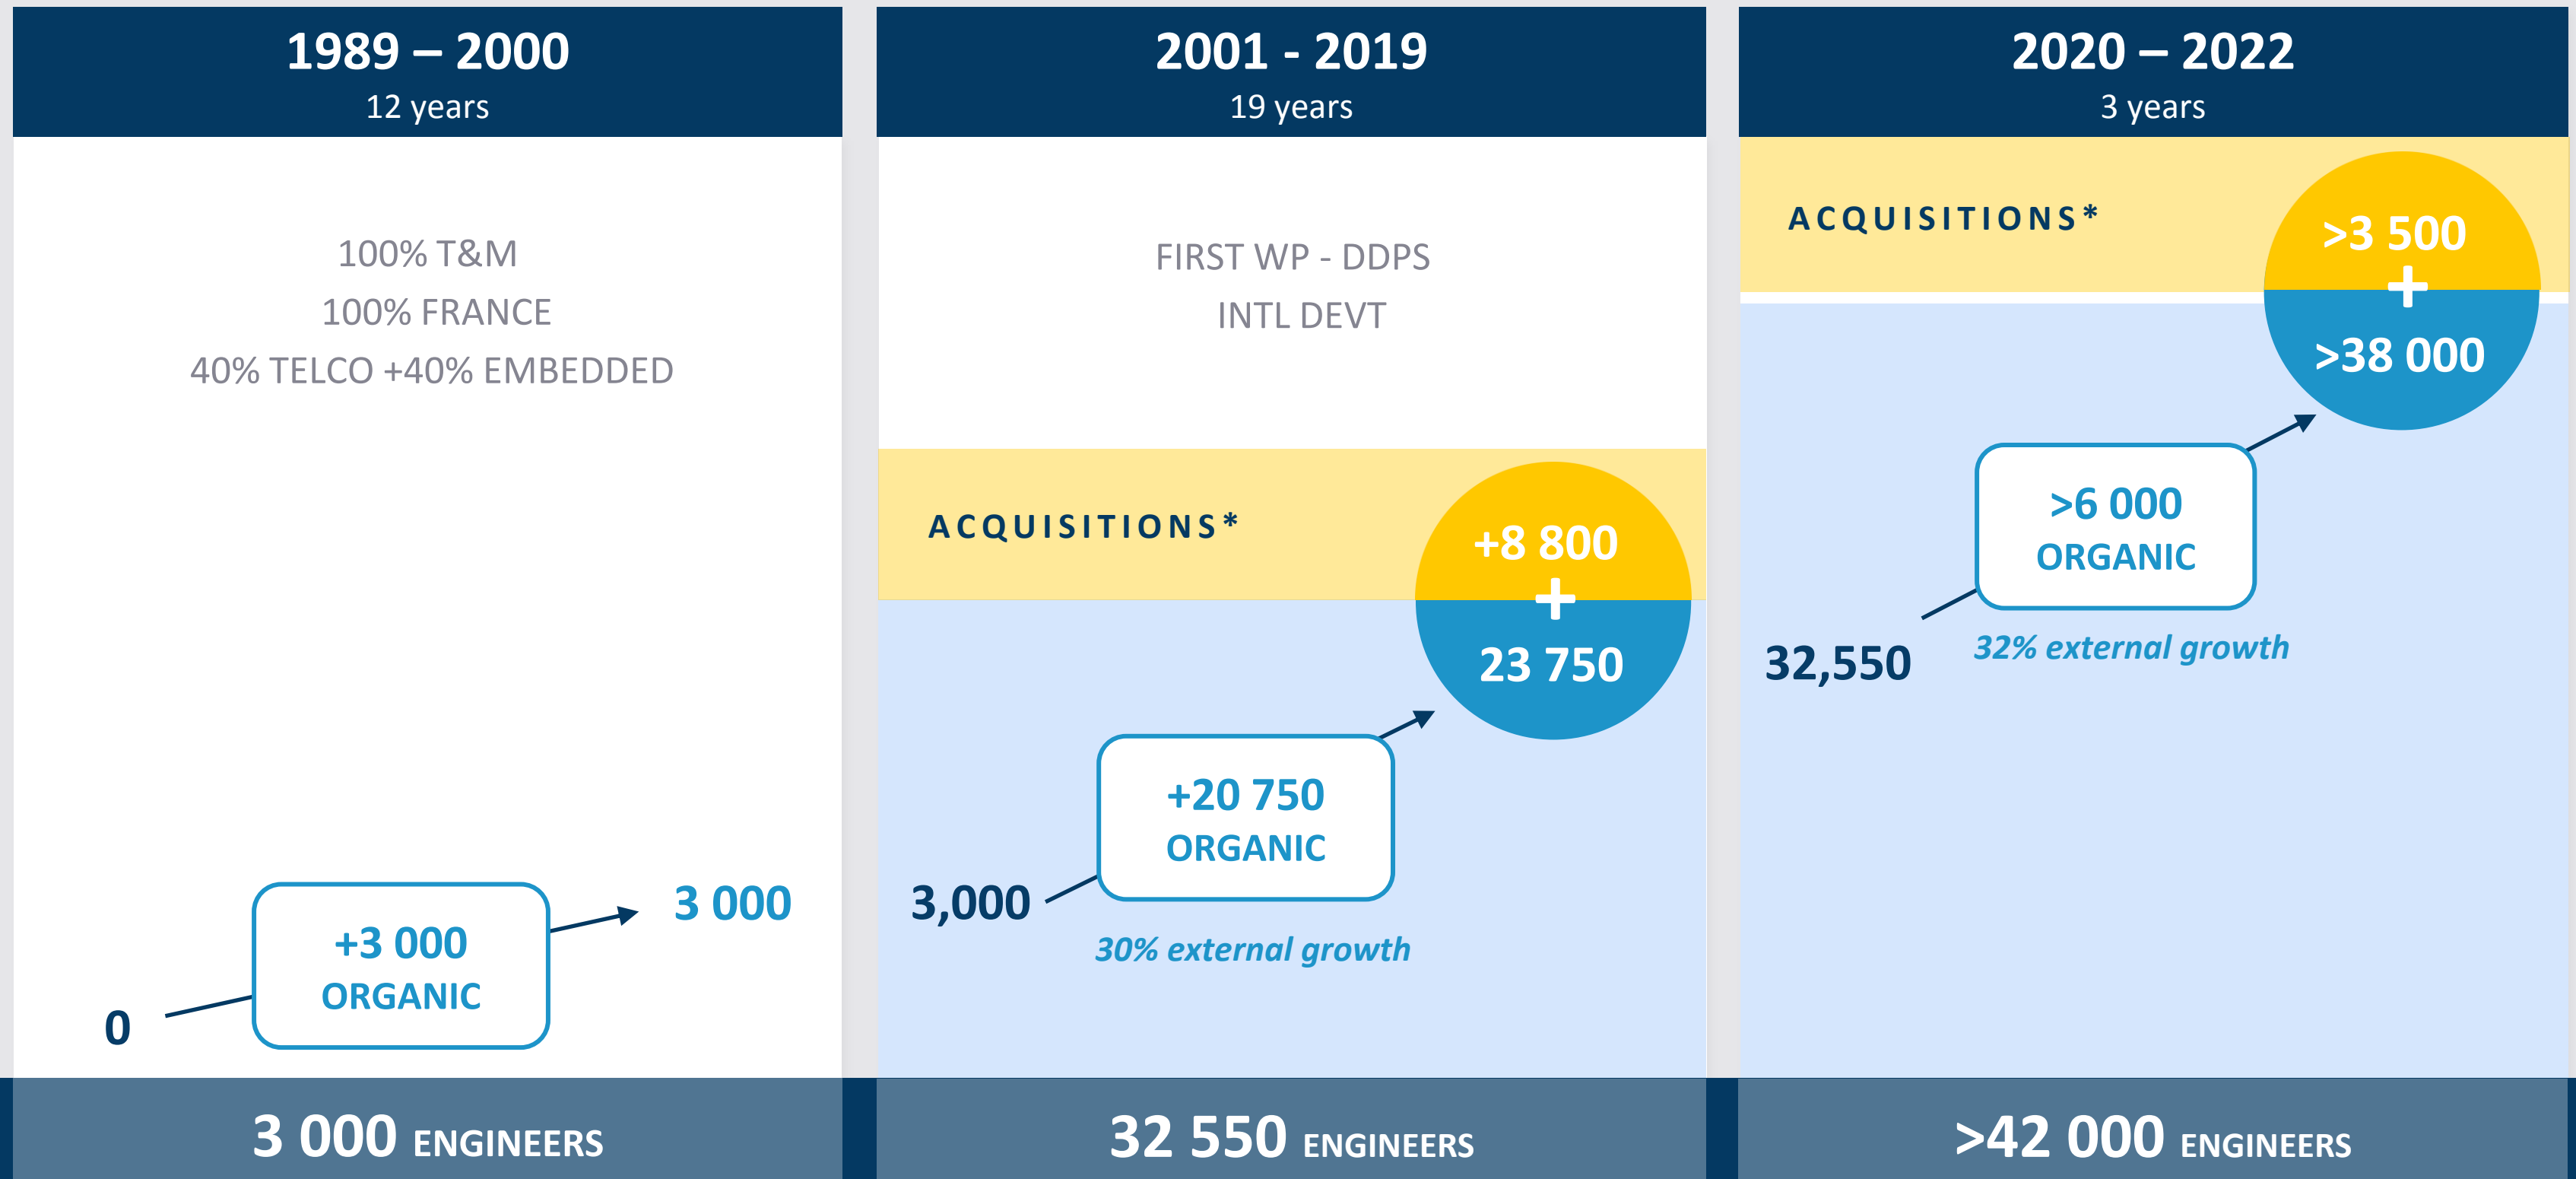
1989 – 2000
12 years

100% T&M
100% FRANCE
40% TELCO +40% EMBEDDED

0

+3 000
ORGANIC

3 000

3 000 ENGINEERS

2001 - 2019
19 years

FIRST WP - DDPS
INTL DEVT

ACQUISITIONS*

+8 800
+
23 750

3,000

+20 750
ORGANIC

30% external growth

32 550 ENGINEERS

2020 – 2022
3 years

ACQUISITIONS*

>3 500
+
>38 000

>6 000
ORGANIC

32,550

32% external growth

>42 000 ENGINEERS